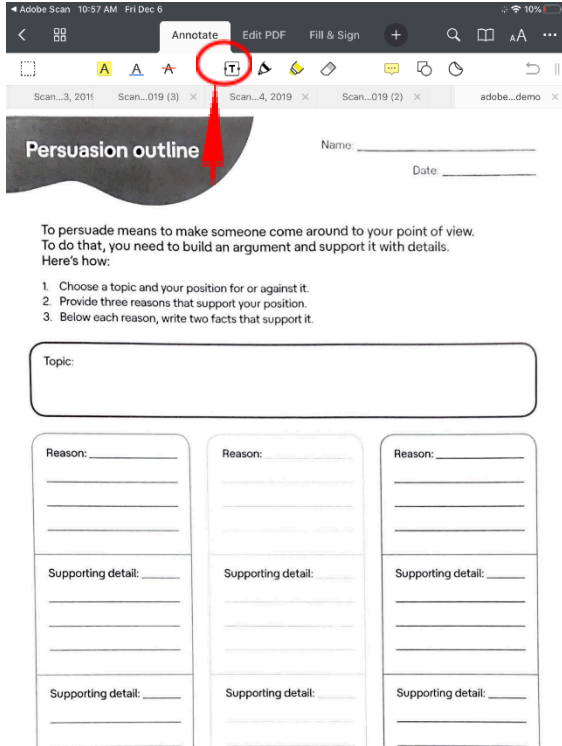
◀ Adobe Scan 10:57 AM Fri Dec 6

10%

Annotate Edit PDF Fill & Sign

A A A

Scan...3, 2019 Scan...019 (3) × Scan...4, 2019 × Scan...019 (2) × adobe...demo ×

Persuasion outline

Name: ______________________

Date: ____________

To persuade means to make someone come around to your point of view. To do that, you need to build an argument and support it with details. Here's how:

1. Choose a topic and your position for or against it.
2. Provide three reasons that support your position.
3. Below each reason, write two facts that support it.

Topic:

Reason: ____________

Supporting detail: ______

Supporting detail: ______

Reason: ____________

Supporting detail: ______

Supporting detail: ______

Reason: ____________

Supporting detail: ______

Supporting detail: ______